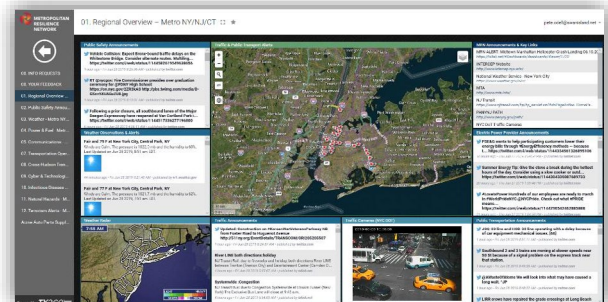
METROPOLITAN RESILIENCE NETWORK

01. Regional Overview – Metro NY/NJ/CT

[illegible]

00. INFO REQUESTS

00. YOUR FEEDBACK

01. Regional Overview

01. Public Safety Announ...

02. Weather - Metro NY...

03. Power & Fuel - Met...

04. Communications

05. Transportation Ove...

06. Crowd Hashtag Trac...

07. Cyber & Technolog...

08. Infectious Disease...

11. Natural Hazards - M...

12. Terrorism Alerts - M...

Acme Auto Parts Suppl...

Public Safety Announcements

Traffic & Public Transport Alerts

MTA Announcements & Key Links

Weather Observations & Alerts

Electric Power Provider Announcements

Weather Radar

Twitter Announcements

Traffic Cameras (NYC DOT)

Public Transportation Announcements

National Weather Service - New York City

NJ Transit

Fair and 79 F at New York City, Central Park, NY

Fair and 77 F at New York City, Central Park, NY

7:46 AM